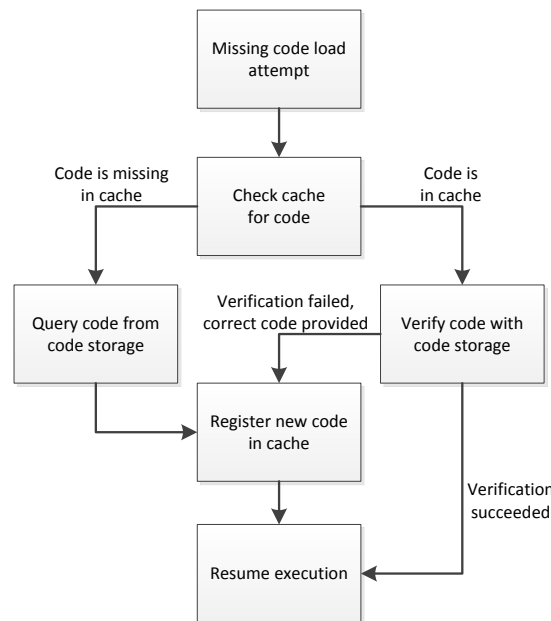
Missing code load attempt

Code is missing in cache

Check cache for code

Code is in cache

Query code from code storage

Verification failed, correct code provided

Verify code with code storage

Register new code in cache

Verification succeeded

Resume execution